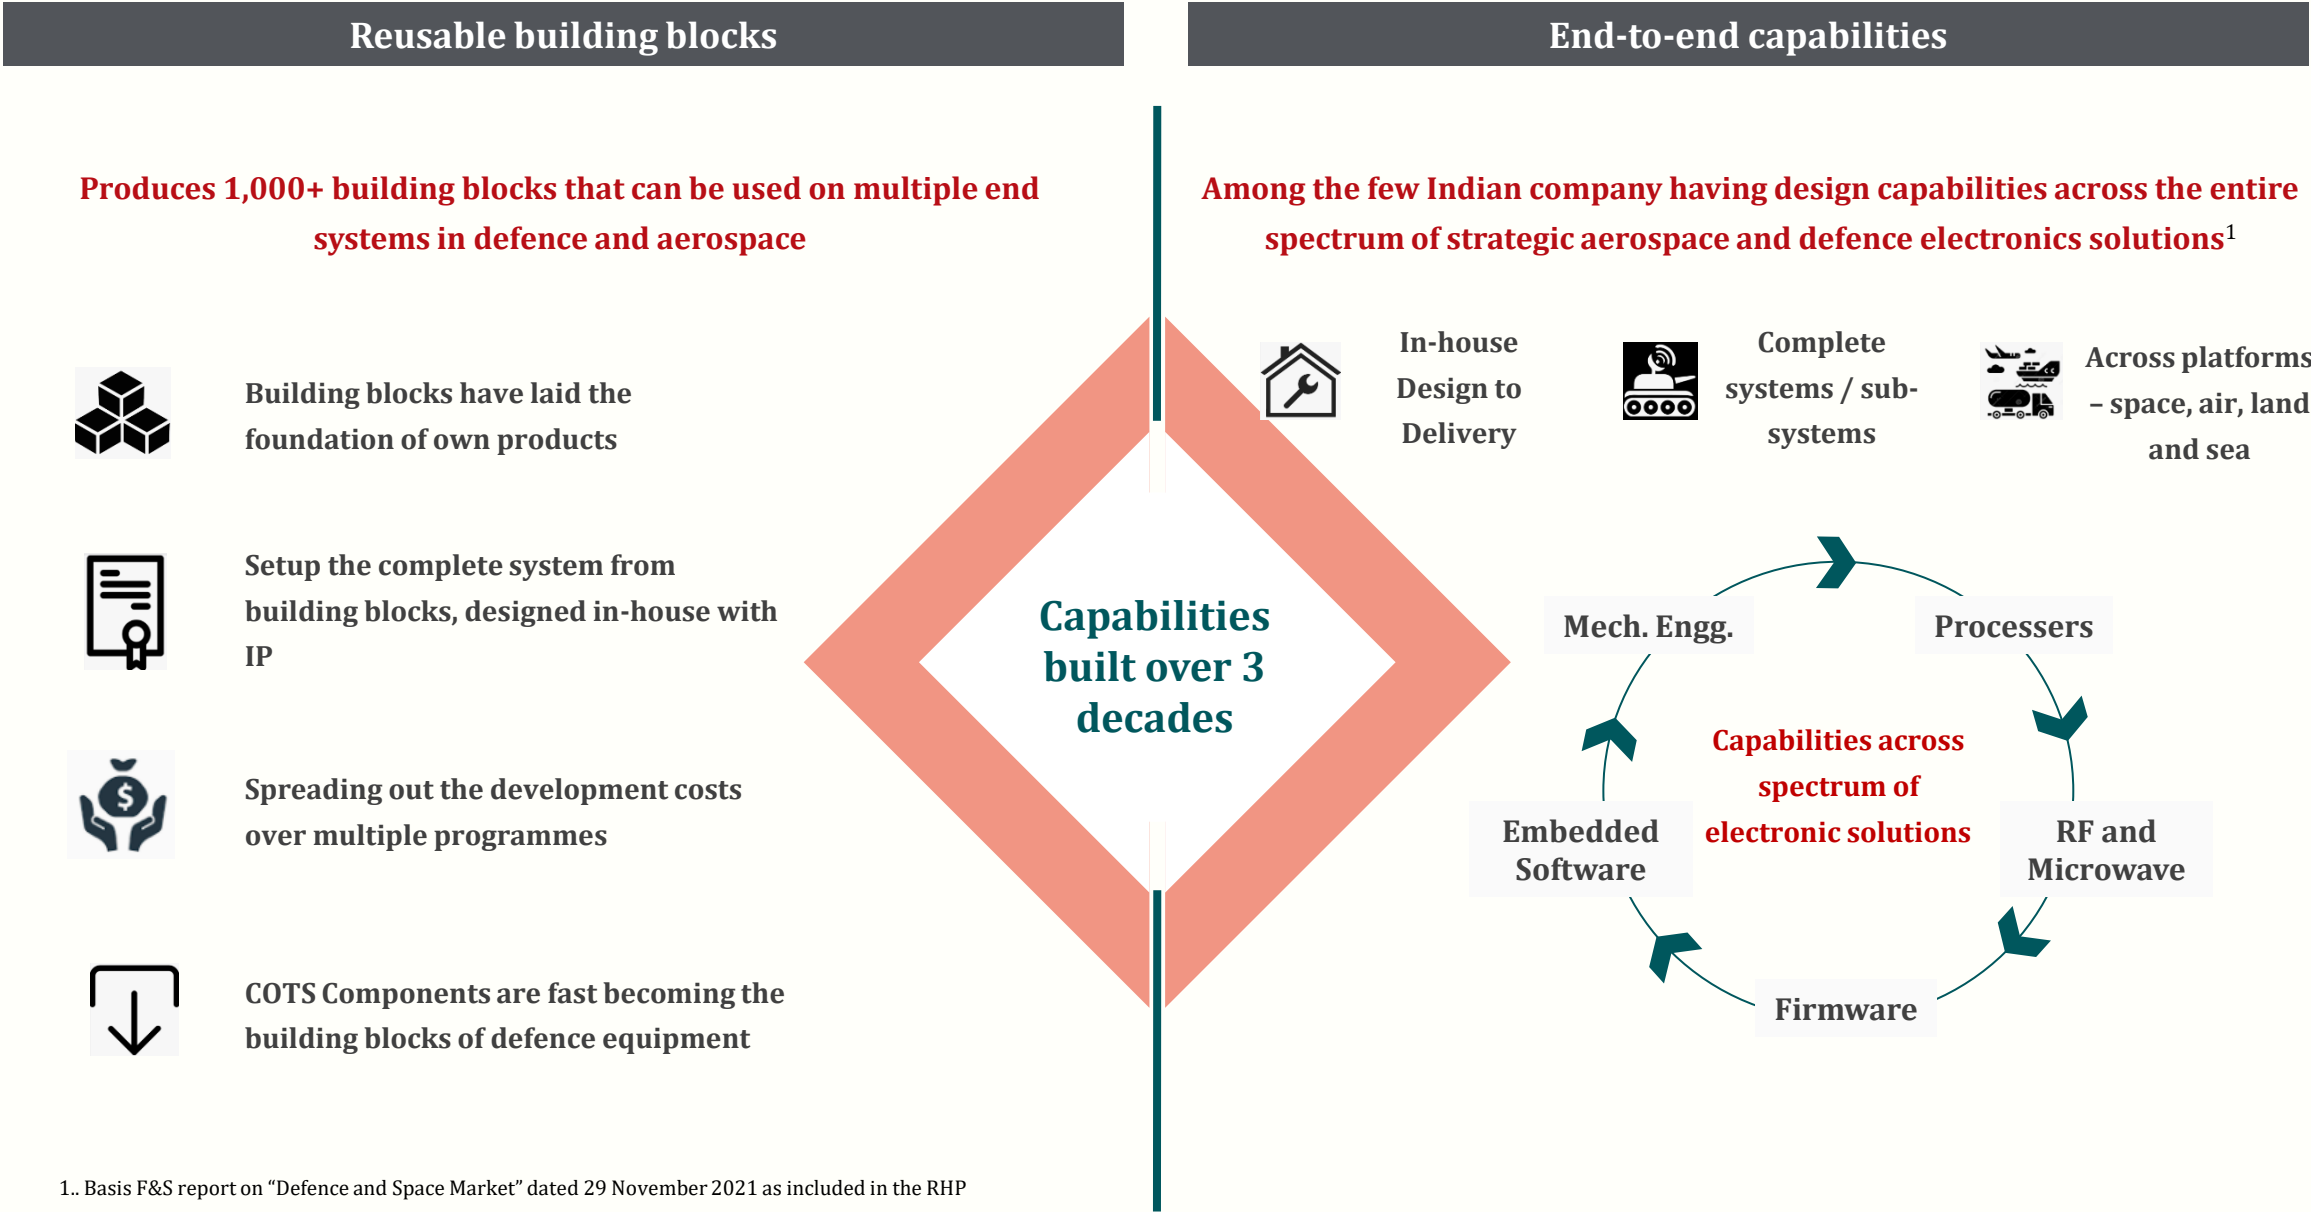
Reusable building blocks

End-to-end capabilities

Produces 1,000+ building blocks that can be used on multiple end systems in defence and aerospace

Among the few Indian company having design capabilities across the entire spectrum of strategic aerospace and defence electronics solutions$^1$

Building blocks have laid the foundation of own products

Setup the complete system from building blocks, designed in-house with IP

Spreading out the development costs over multiple programmes

COTS Components are fast becoming the building blocks of defence equipment

Capabilities built over 3 decades

In-house Design to Delivery

Complete systems / sub-systems

Across platforms – space, air, land and sea

Mech. Engg.

Processers

Capabilities across spectrum of electronic solutions

Embedded Software

RF and Microwave

Firmware

1.. Basis F&S report on “Defence and Space Market” dated 29 November 2021 as included in the RHP